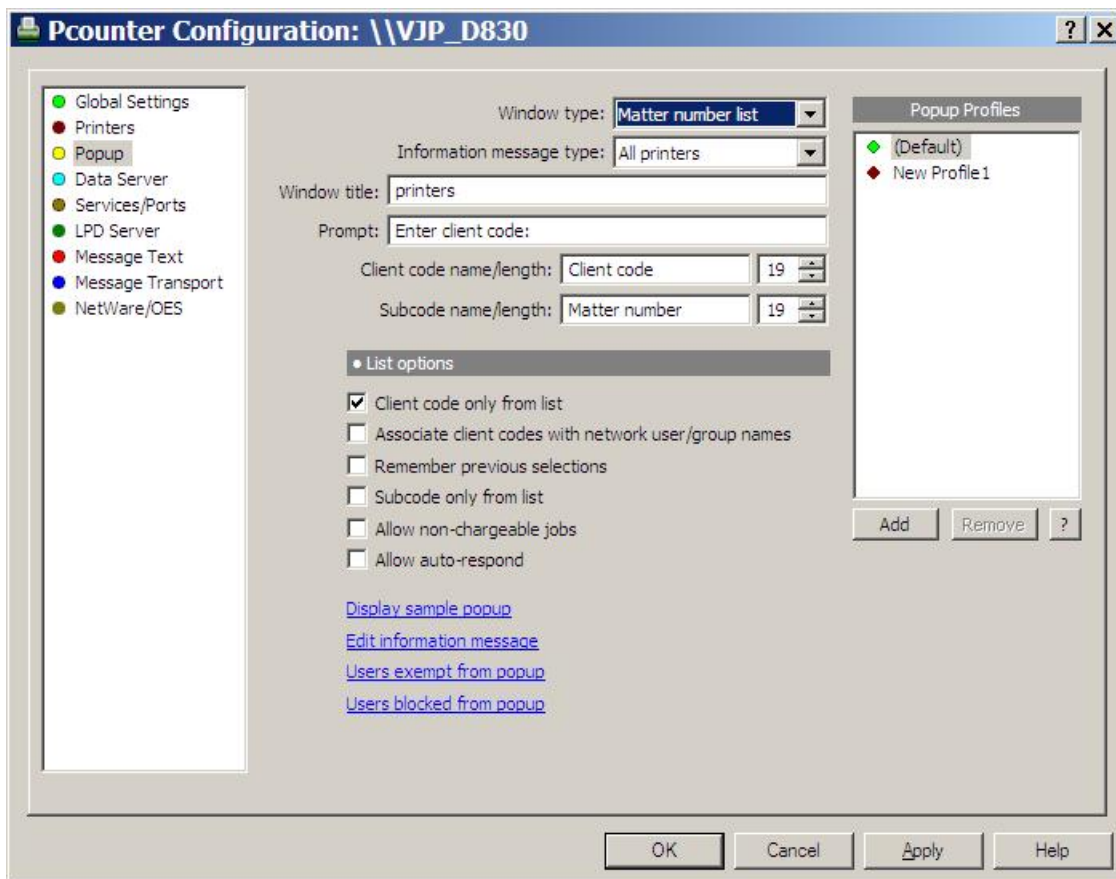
Pcounter Configuration: \\VJP_D830

? X

Global Settings
Printers
Popup
Data Server
Services/Ports
LPD Server
Message Text
Message Transport
NetWare/OES

Window type: Matter number list

Information message type: All printers

Window title: printers

Prompt: Enter client code:

Client code name/length: Client code 19

Subcode name/length: Matter number 19

• List options

☑ Client code only from list
☐ Associate client codes with network user/group names
☐ Remember previous selections
☐ Subcode only from list
☐ Allow non-chargeable jobs
☐ Allow auto-respond

Display sample popup
Edit information message
Users exempt from popup
Users blocked from popup

Popup Profiles
(Default)
New Profile1

Add Remove ?

OK Cancel Apply Help